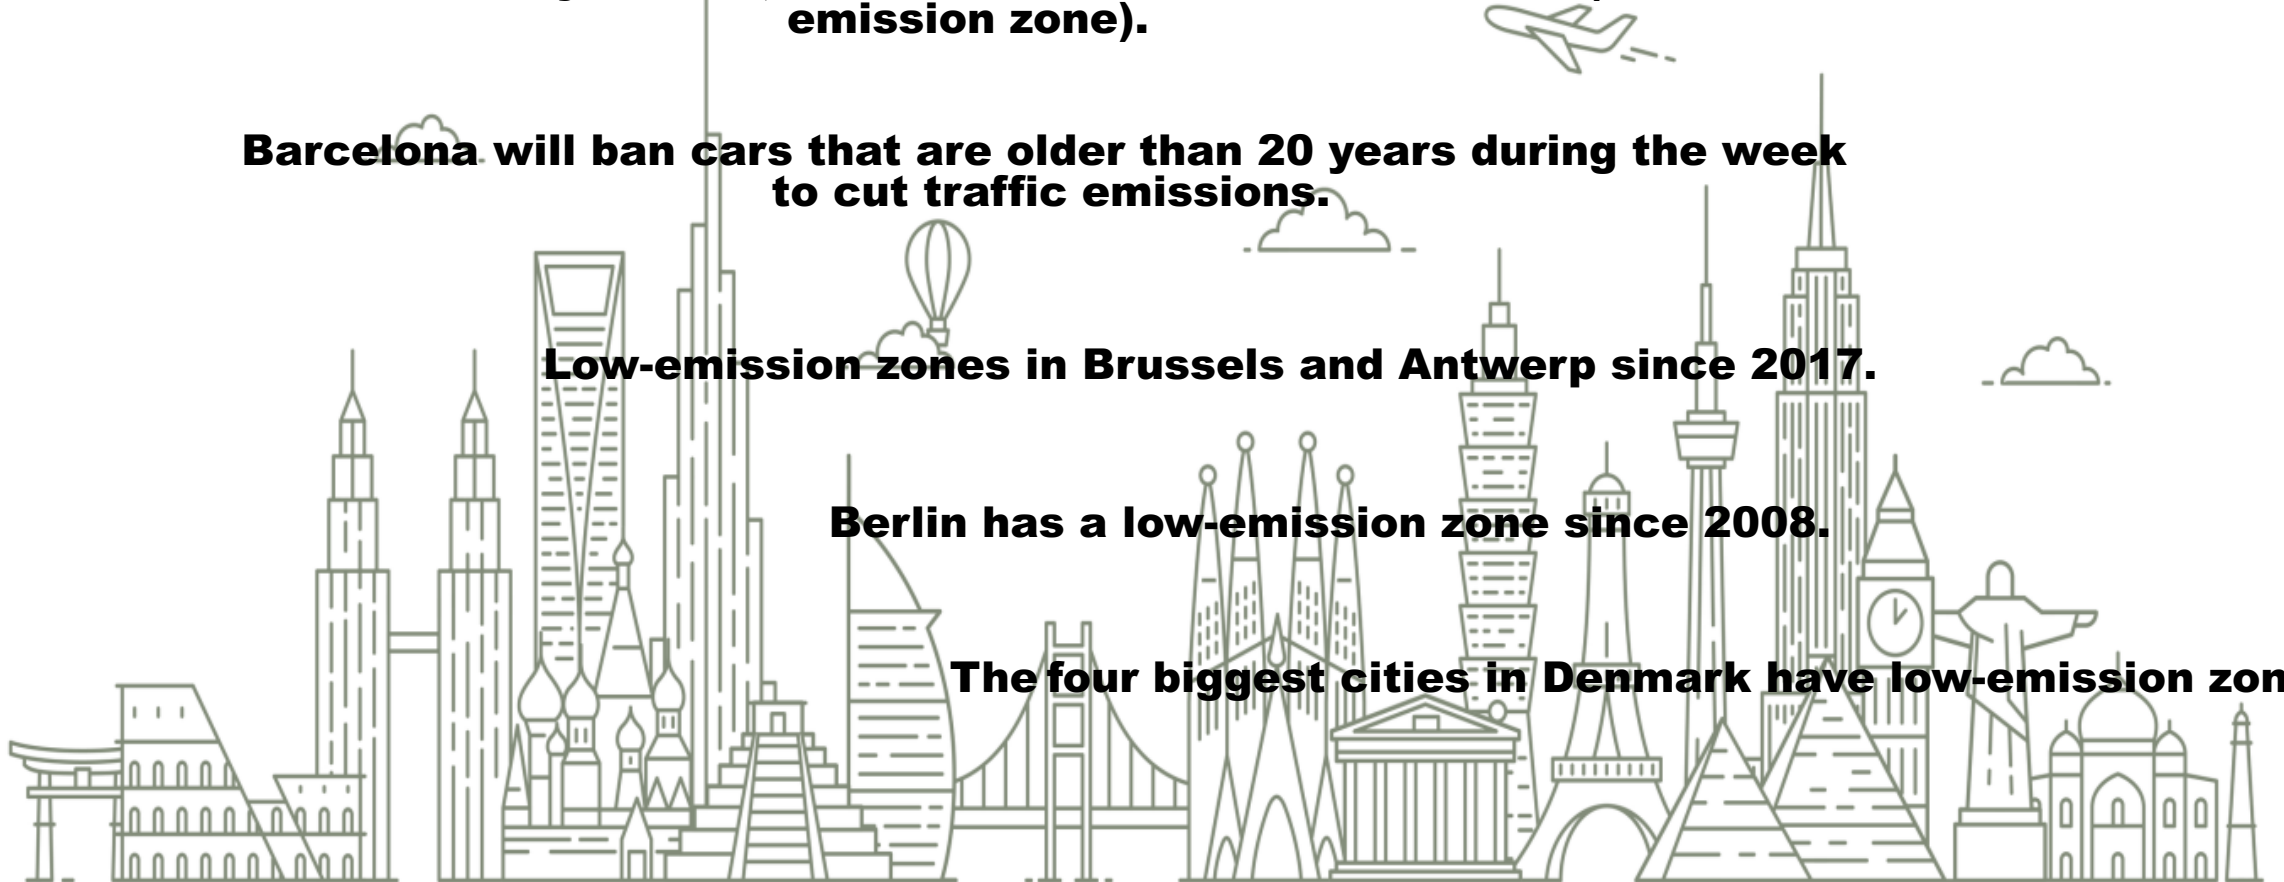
emission zone).

Barcelona will ban cars that are older than 20 years during the week to cut traffic emissions.

Low-emission zones in Brussels and Antwerp since 2017.

Berlin has a low-emission zone since 2008.

The four biggest cities in Denmark have low-emission zon